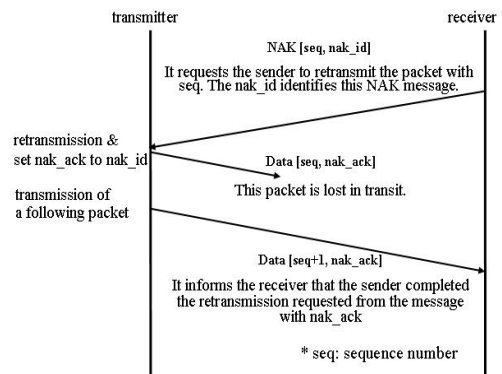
transmitter

receiver

NAK [seq, nak_id]

It requests the sender to retransmit the packet with seq. The nak_id identifies this NAK message.

retransmission & set nak_ack to nak_id

Data [seq, nak_ack]

This packet is lost in transit.

transmission of a following packet

Data [seq+1, nak_ack]

It informs the receiver that the sender completed the retransmission requested from the message with nak_ack

* seq: sequence number